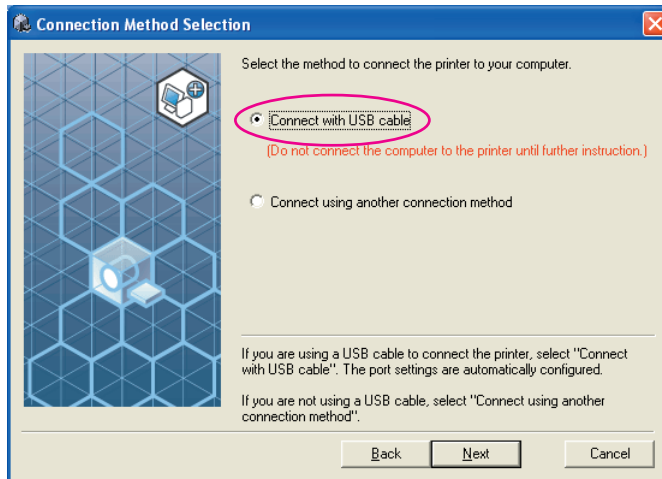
Connection Method Selection

Select the method to connect the printer to your computer.

Connect with USB cable

(Do not connect the computer to the printer until further instruction.)

Connect using another connection method

If you are using a USB cable to connect the printer, select "Connect with USB cable". The port settings are automatically configured.

If you are not using a USB cable, select "Connect using another connection method".

Back
Next
Cancel